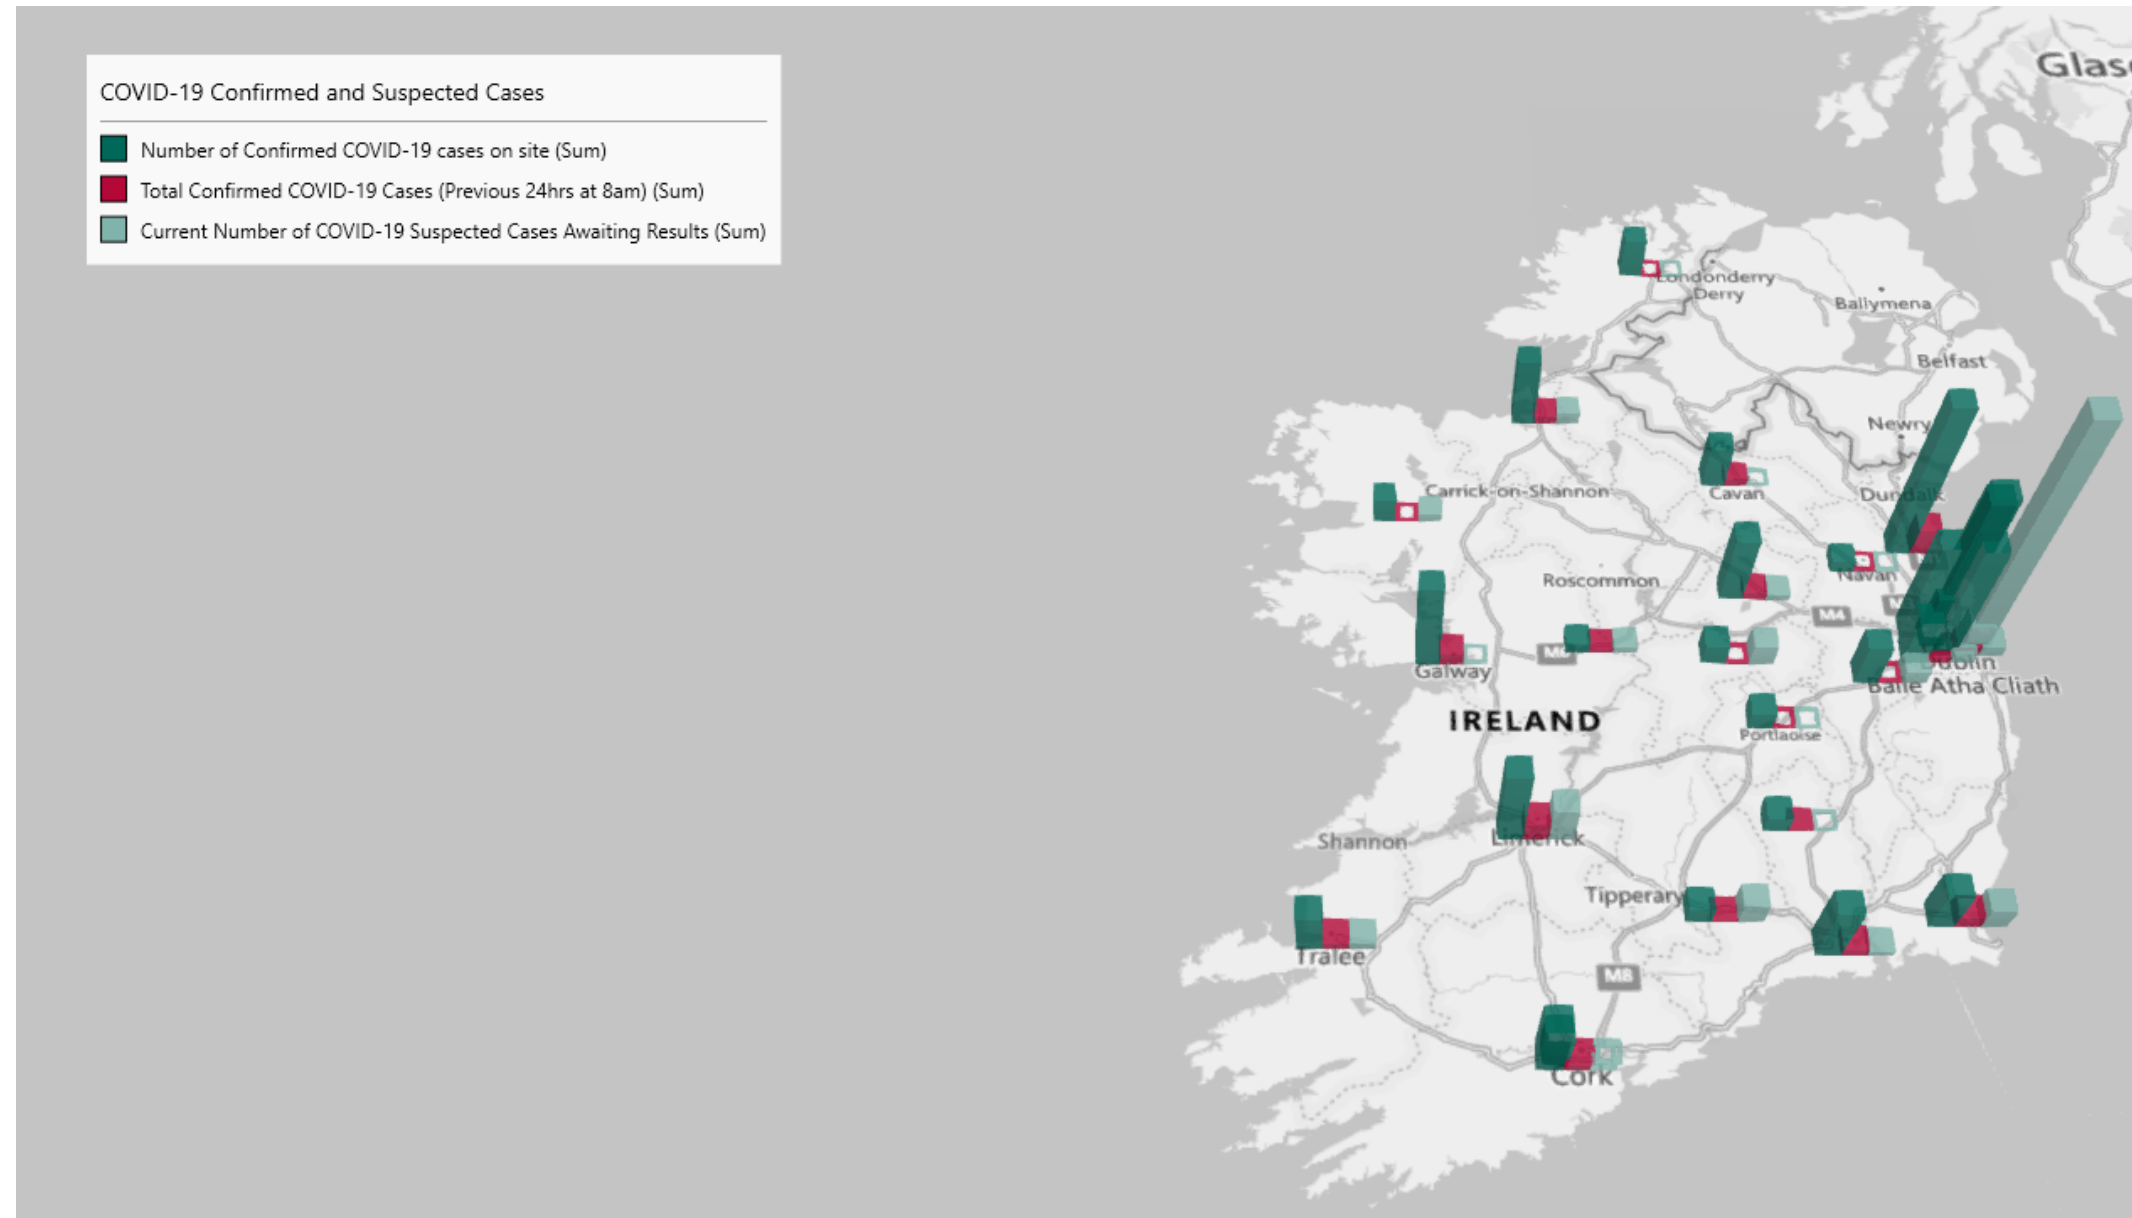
COVID-19 Confirmed and Suspected Cases

Number of Confirmed COVID-19 cases on site (Sum)
Total Confirmed COVID-19 Cases (Previous 24hrs at 8am) (Sum)
Current Number of COVID-19 Suspected Cases Awaiting Results (Sum)

Glas

Londonderry
Derry
Ballymena
Belfast
Newry
Cavan
Carrick-on-Shannon
Dundalk
Navan
Roscommon
M4
M6
Galway
Dublin
Baile Atha Cliath
IRELAND
Portlaoise
Shannon
Limerick
Tipperary
Tralee
M8
Cork